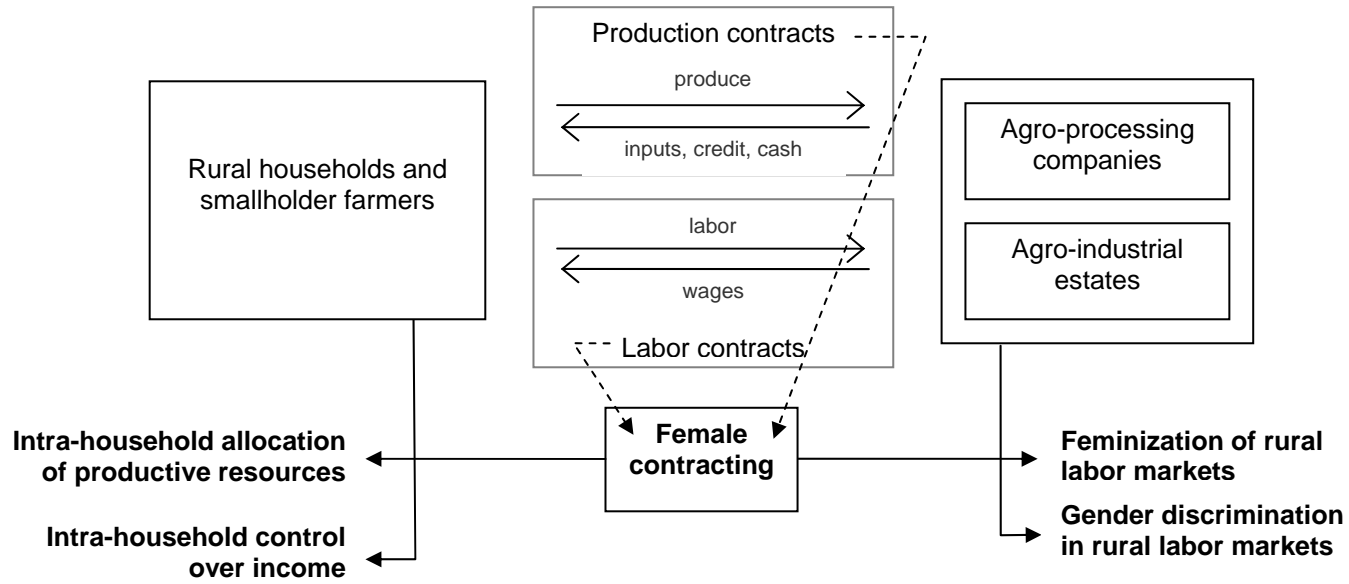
Production contracts

produce

inputs, credit, cash

Rural households and smallholder farmers

Agro-processing companies

Agro-industrial estates

labor

wages

Labor contracts

Intra-household allocation of productive resources

Female contracting

Feminization of rural labor markets

Intra-household control over income

Gender discrimination in rural labor markets